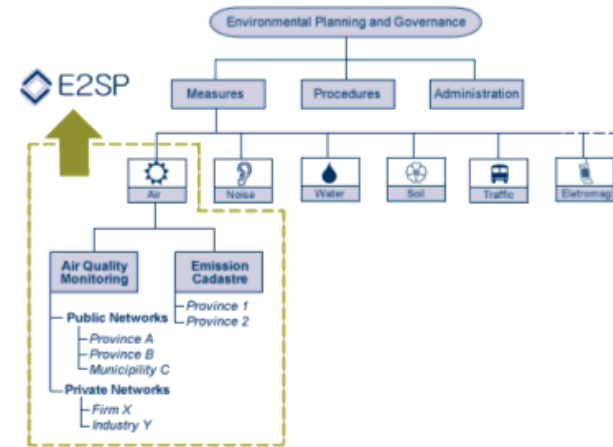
Environmental Planning and Governance

E2SP

Measures

Procedures

Administration

Air

Noise

Water

Soil

Traffic

Eletromag

Air Quality Monitoring

Emission Cadastre

Province 1
Province 2

Public Networks
Province A
Province B
Municipility C

Private Networks
Firm X
Industry Y